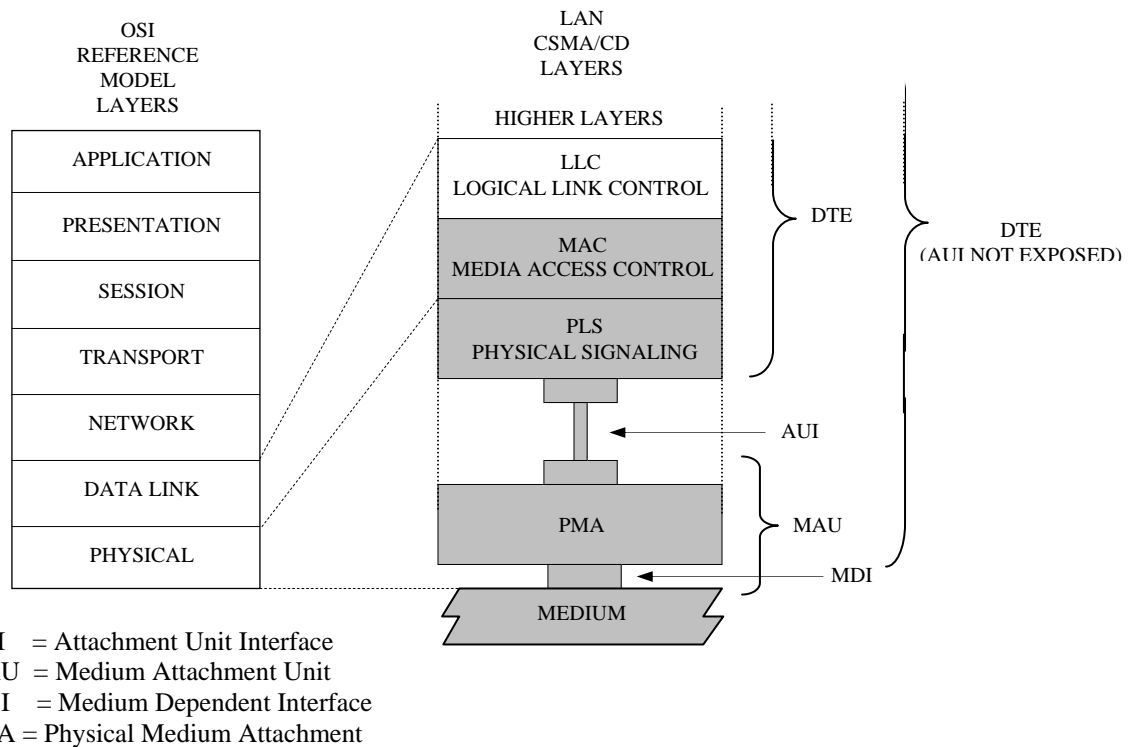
OSI REFERENCE MODEL LAYERS

APPLICATION
PRESENTATION
SESSION
TRANSPORT
NETWORK
DATA LINK
PHYSICAL

LAN CSMA/CD LAYERS

HIGHER LAYERS
LLC
LOGICAL LINK CONTROL
MAC
MEDIA ACCESS CONTROL
PLS
PHYSICAL SIGNALING
AUI
PMA
MDI
MEDIUM

DTE
DTE
(AUI NOT EXPOSED)
MAU

I = Attachment Unit Interface
U = Medium Attachment Unit
I = Medium Dependent Interface
A = Physical Medium Attachment